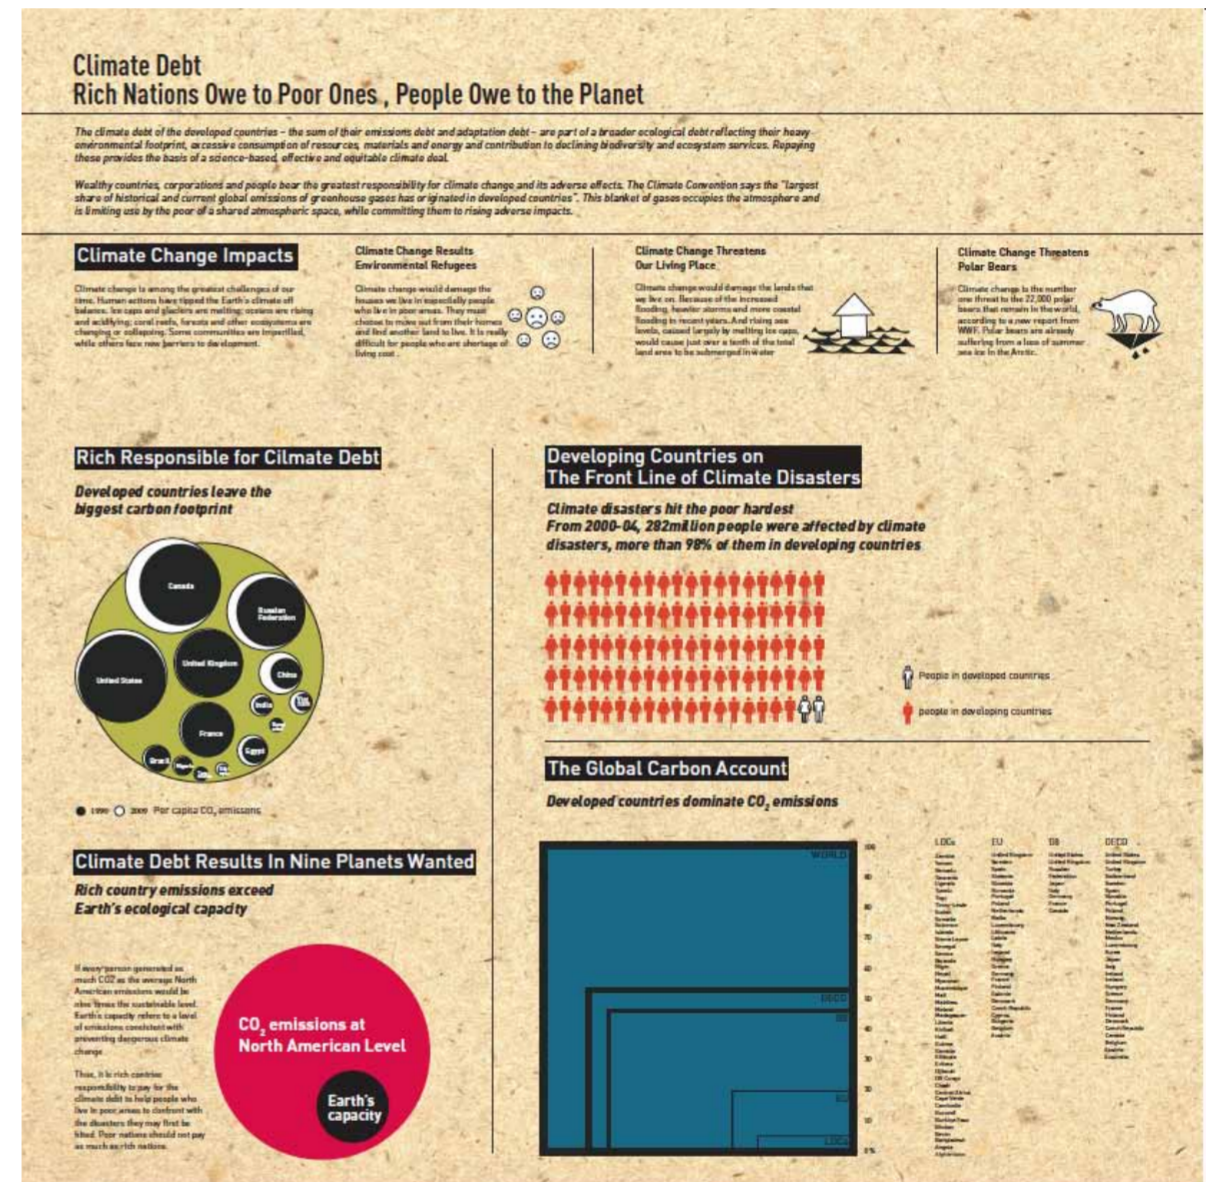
Climate Debt
Rich Nations Owe to Poor Ones , People Owe to the Planet

The climate debt of the developed countries – the sum of their emissions debt and adaptation debt – are part of a broader ecological debt reflecting their heavy environmental footprint, excessive consumption of resources, materials and energy and contribution to declining biodiversity and ecosystem services. Repaying these provides the basis of a science-based, effective and equitable climate deal.

Wealthy countries, corporations and people bear the greatest responsibility for climate change and its adverse effects. The Climate Convention says the "largest share of historical and current global emissions of greenhouse gases has originated in developed countries". This blanket of gases occupies the atmosphere and is limiting use by the poor of a shared atmospheric space, while committing them to rising adverse impacts.

Climate Change Impacts

Climate change is among the greatest challenges of our time. Human actions have tipped the Earth's climate off balance. Ice caps and glaciers are melting; oceans are rising and acidifying; coral reefs, forests and other ecosystems are changing or collapsing. Some communities are imperilled, while others face new barriers to development.

Climate Change Results Environmental Refugees

Climate change would damage the houses we live in especially people who live in poor areas. They must choose to move out from their homes and find another land to live. It is really difficult for people who are shortage of living cost.

Climate Change Threatens Our Living Place

Climate change would damage the lands that we live on. Because of the increased flooding, heavier storms and more coastal flooding in recent years. And rising sea levels, caused largely by melting ice caps, would cause just over a tenth of the total land area to be submerged in water

Climate Change Threatens Polar Bears

Climate change is the number one threat to the 22,000 polar bears that remain in the world, according to a new report from WWF. Polar bears are already suffering from a loss of summer sea ice in the Arctic.

Rich Responsible for Cilmate Debt

Developed countries leave the biggest carbon footprint

Canada
Russian Federation
United Kingdom
United States
China
India
France
Egypt
Brazil

1990 2009 Per capita $CO_2$ emissions

Developing Countries on The Front Line of Climate Disasters

Climate disasters hit the poor hardest
From 2000-04, 282million people were affected by climate disasters, more than 98% of them in developing countries

People in developed countries
people in developing countries

The Global Carbon Account

Developed countries dominate $CO_2$ emissions

WORLD
OECD
EU
LDCs

LDCs EU G8 OECD

Climate Debt Results In Nine Planets Wanted

Rich country emissions exceed Earth's ecological capacity

If every person generated as much CO2 as the average North American emissions would be nine times the sustainable level. Earth's capacity refers to a level of emissions consistent with preventing dangerous climate change.

Thus, it is rich countries responsibility to pay for the climate debt to help people who live in poor areas to confront with the disasters they may first be hited. Poor nations should not pay as much as rich nations.

$CO_2$ emissions at North American Level

Earth's capacity